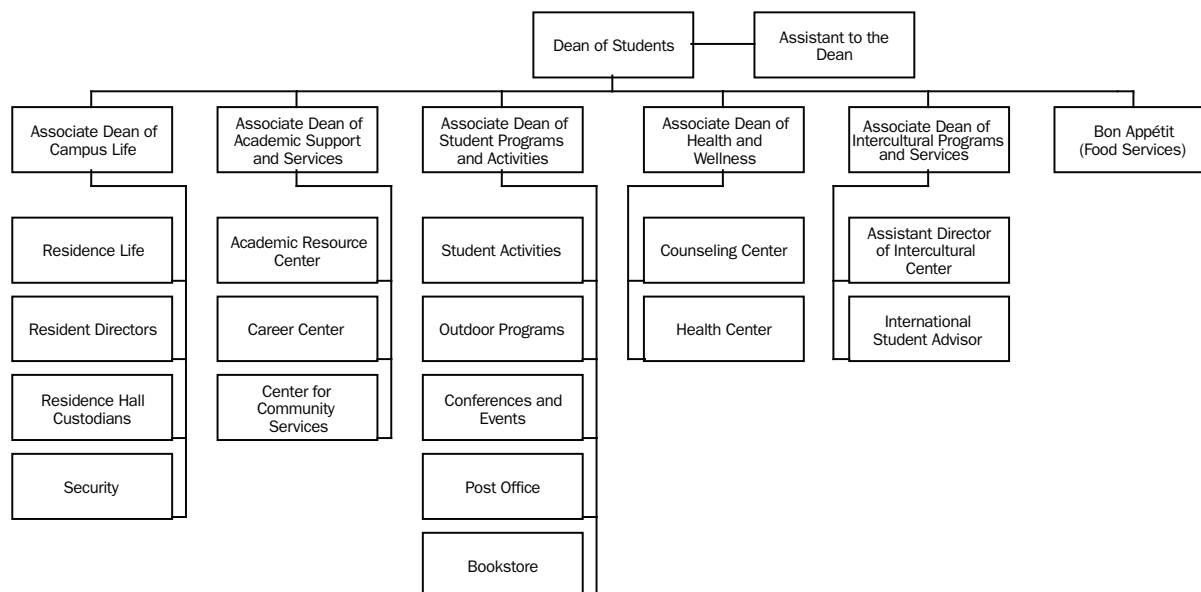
Dean of Students

Assistant to the Dean

Associate Dean of Campus Life

Associate Dean of Academic Support and Services

Associate Dean of Student Programs and Activities

Associate Dean of Health and Wellness

Associate Dean of Intercultural Programs and Services

Bon Appétit (Food Services)

Residence Life

Resident Directors

Residence Hall Custodians

Security

Academic Resource Center

Career Center

Center for Community Services

Student Activities

Outdoor Programs

Conferences and Events

Post Office

Bookstore

Counseling Center

Health Center

Assistant Director of Intercultural Center

International Student Advisor